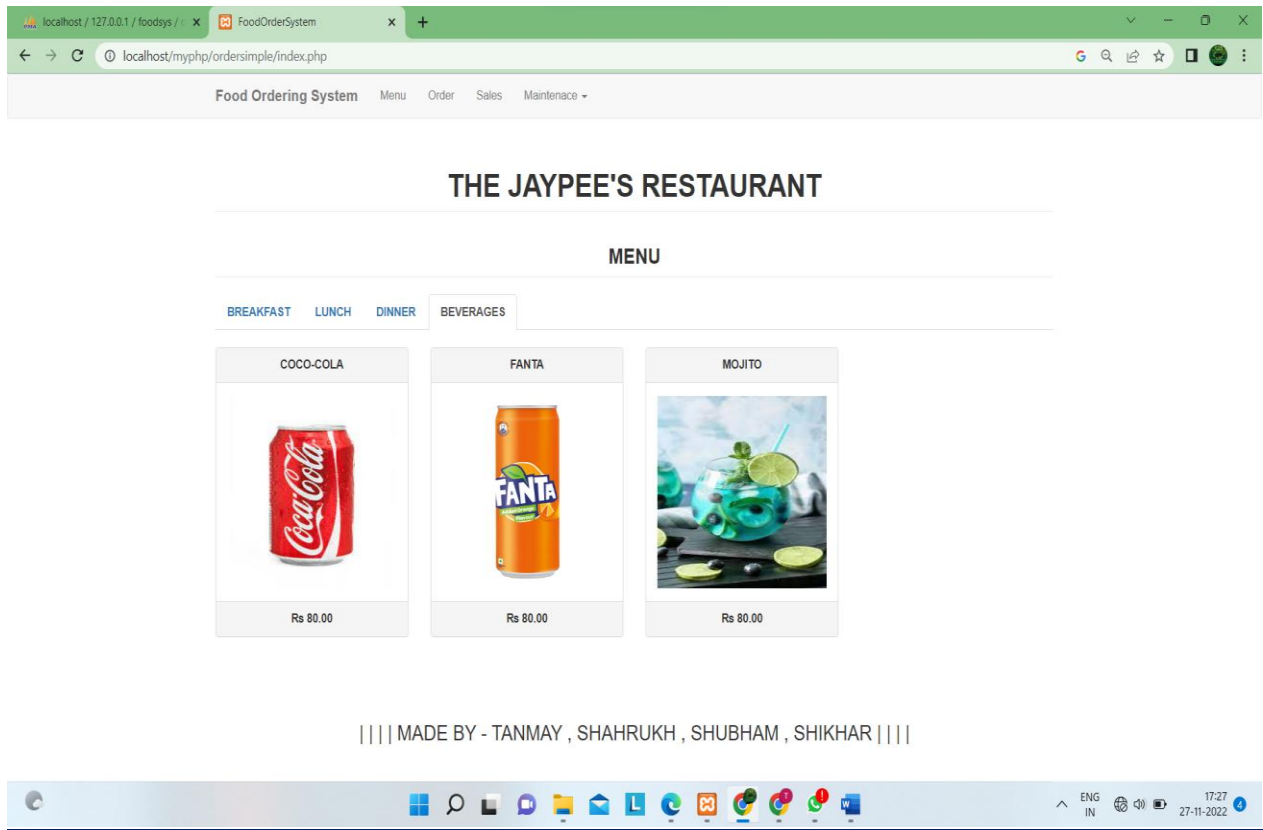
localhost / 127.0.0.1 / foodsys / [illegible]
FoodOrderSystem
localhost/myphp/ordersimple/index.php

Food Ordering System Menu Order Sales Maintenace

THE JAYPEE'S RESTAURANT

MENU

BREAKFAST LUNCH DINNER BEVERAGES

COCO-COLA
Coca-Cola
Rs 80.00

FANTA
FANTA
Rs 80.00

MOJITO
Rs 80.00

| | | | MADE BY - TANMAY , SHAHRUKH , SHUBHAM , SHIKHAR | | | |

ENG IN
17:27
27-11-2022
4